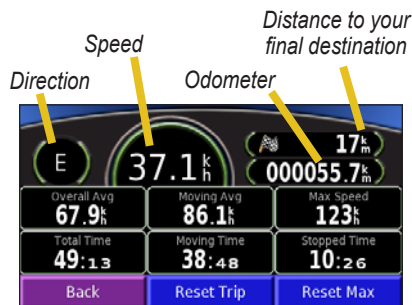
Distance to your final destination

Speed

Direction

Odometer

E

37.1 $^{k}_{h}$

17 $^{k}_{m}$

000055.7 $^{k}_{m}$

Overall Avg
67.9 $^{k}_{h}$

Moving Avg
86.1 $^{k}_{h}$

Max Speed
123 $^{k}_{h}$

Total Time
49:13

Moving Time
38:48

Stopped Time
10:26

Back

Reset Trip

Reset Max